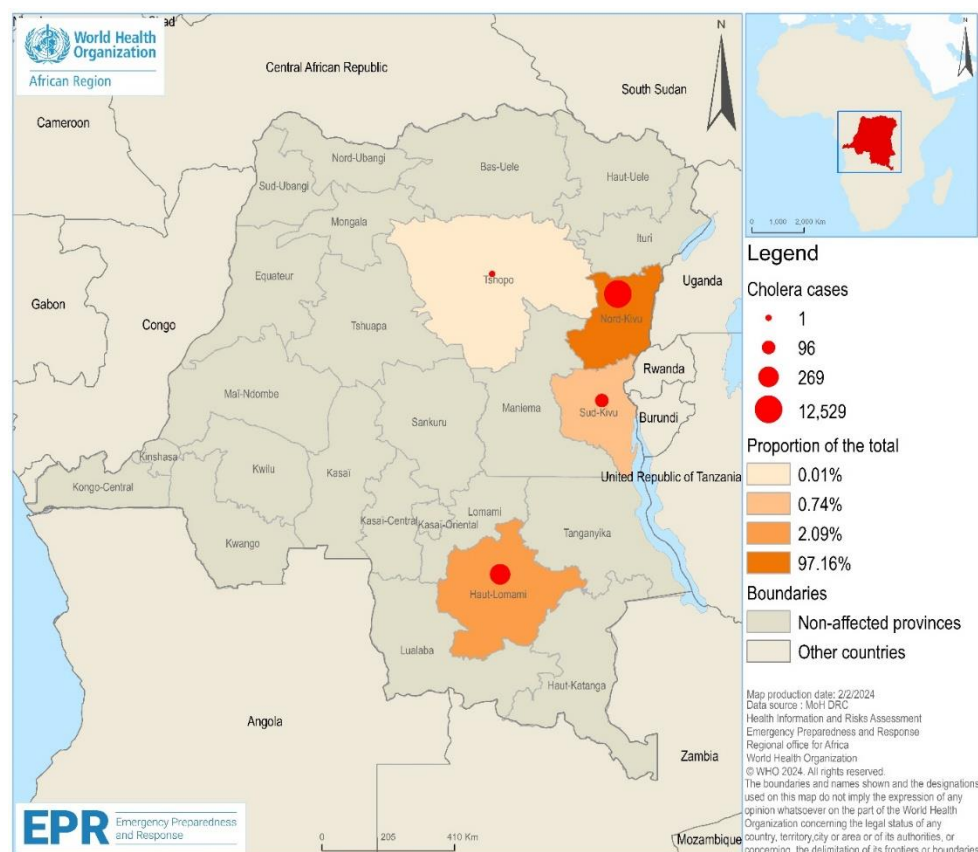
World Health Organization
African Region

N

Central African Republic
South Sudan
Cameroon
Nord-Ubangi
Bas-Uele
Haut-Uele
Sud-Ubangi
Mongala
Ituri
Equateur
Tshopo
Uganda
Gabon
Congo
Tshuapa
Nord-Kivu
Rwanda
Maï-Ndombe
Maniema
Sud-Kivu
Burundi
Sankuru
Kinshasa
Kwilu
Kasai
Kongo-Central
United Republic of Tanzania
Lomami
Kasai-Central
Kasai-Oriental
Tanganyika
Kwango
Haut-Lomami
Lualaba
Haut-Katanga
Angola
Zambia
Mozambique

0 1,000 2,000 Km

Legend
Cholera cases
1
96
269
12,529
Proportion of the total
0.01%
0.74%
2.09%
97.16%
Boundaries
Non-affected provinces
Other countries

Map production date: 2/2/2024
Data source : MoH DRC
Health Information and Risks Assessment
Emergency Preparedness and Response
Regional office for Africa
World Health Organization
© WHO 2024. All rights reserved.
The boundaries and names shown and the designations used on this map do not imply the expression of any opinion whatsoever on the part of the World Health Organization concerning the legal status of any country, territory,city or area or of its authorities, or concerning the delimitation of its frontiers or boundaries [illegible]

EPR Emergency Preparedness and Response

0 205 410 Km